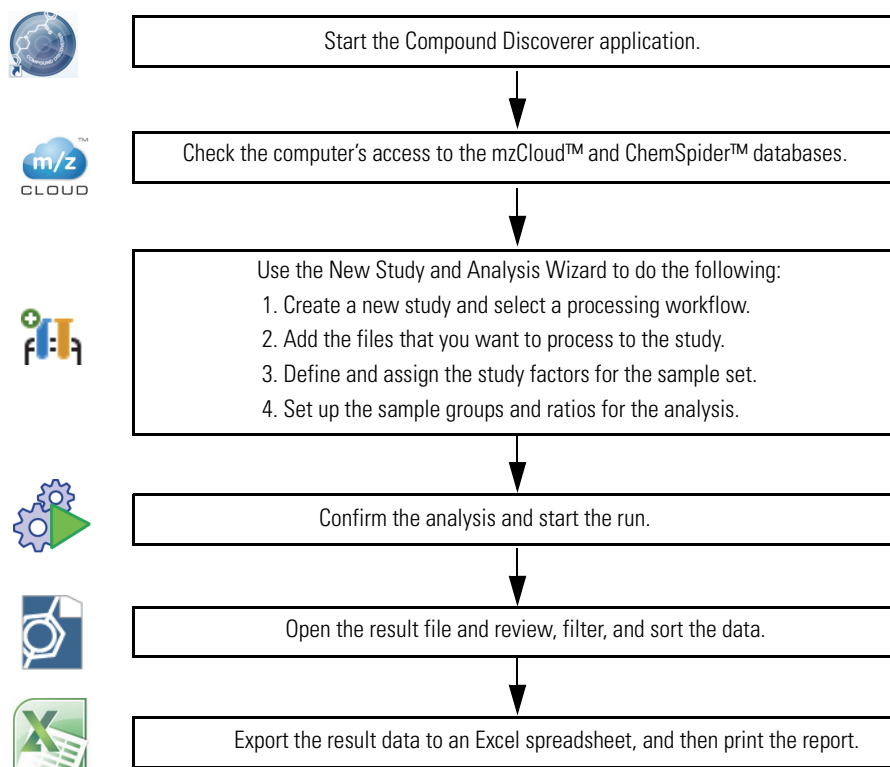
COMPOUND DISCOVERER

Start the Compound Discoverer application.

m/z CLOUD ™

Check the computer’s access to the mzCloud™ and ChemSpider™ databases.

Use the New Study and Analysis Wizard to do the following:
1. Create a new study and select a processing workflow.
2. Add the files that you want to process to the study.
3. Define and assign the study factors for the sample set.
4. Set up the sample groups and ratios for the analysis.

Confirm the analysis and start the run.

Open the result file and review, filter, and sort the data.

X

Export the result data to an Excel spreadsheet, and then print the report.